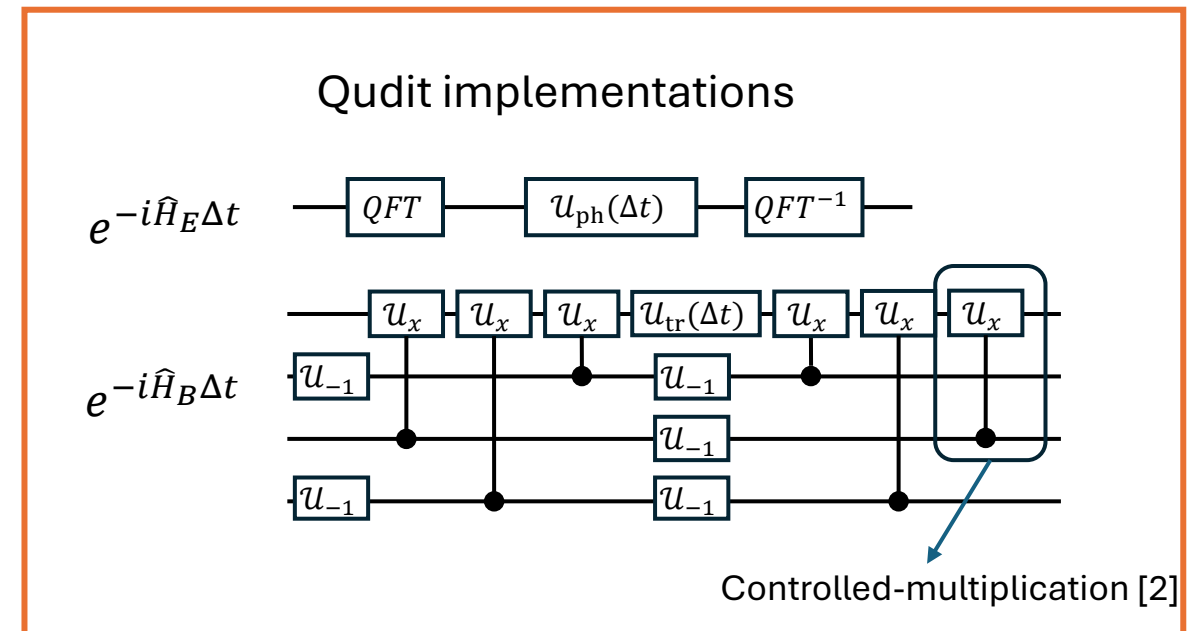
Qudit implementations

$e^{-i\hat{H}_E \Delta t}$

$QFT$

$\mathcal{U}_{\text{ph}}(\Delta t)$

$QFT^{-1}$

$e^{-i\hat{H}_B \Delta t}$

$\mathcal{U}_x$ $\mathcal{U}_x$ $\mathcal{U}_x$ $\mathcal{U}_{\text{tr}}(\Delta t)$ $\mathcal{U}_x$ $\mathcal{U}_x$ $\mathcal{U}_x$

$\mathcal{U}_{-1}$ $\mathcal{U}_{-1}$

$\mathcal{U}_{-1}$

$\mathcal{U}_{-1}$ $\mathcal{U}_{-1}$

Controlled-multiplication [2]